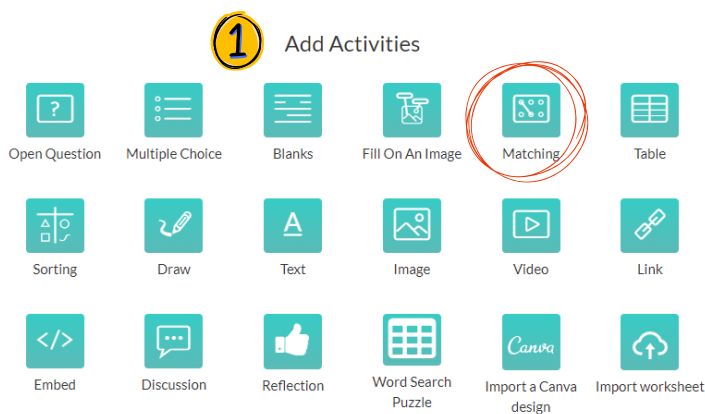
1 Add Activities

Open Question
Multiple Choice
Blanks
Fill On An Image
Matching
Table

Sorting
Draw
Text
Image
Video
Link

Embed
Discussion
Reflection
Word Search Puzzle
Canva
Import a Canva design
Import worksheet